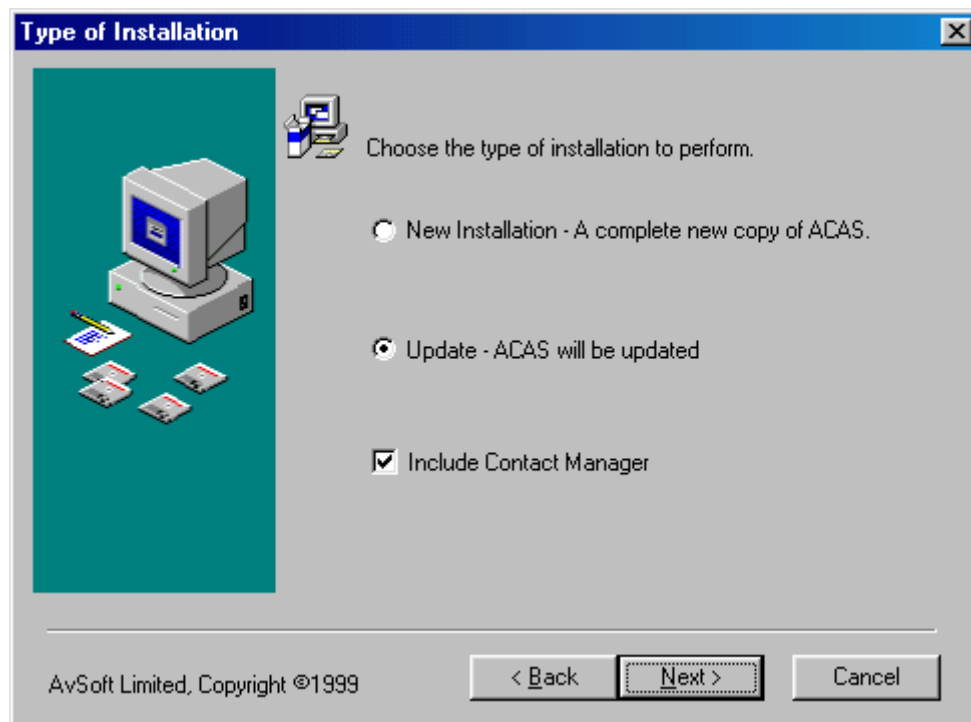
Type of Installation

Choose the type of installation to perform.

New Installation - A complete new copy of ACAS.

Update - ACAS will be updated

Include Contact Manager

AvSoft Limited, Copyright ©1999

< Back

Next >

Cancel